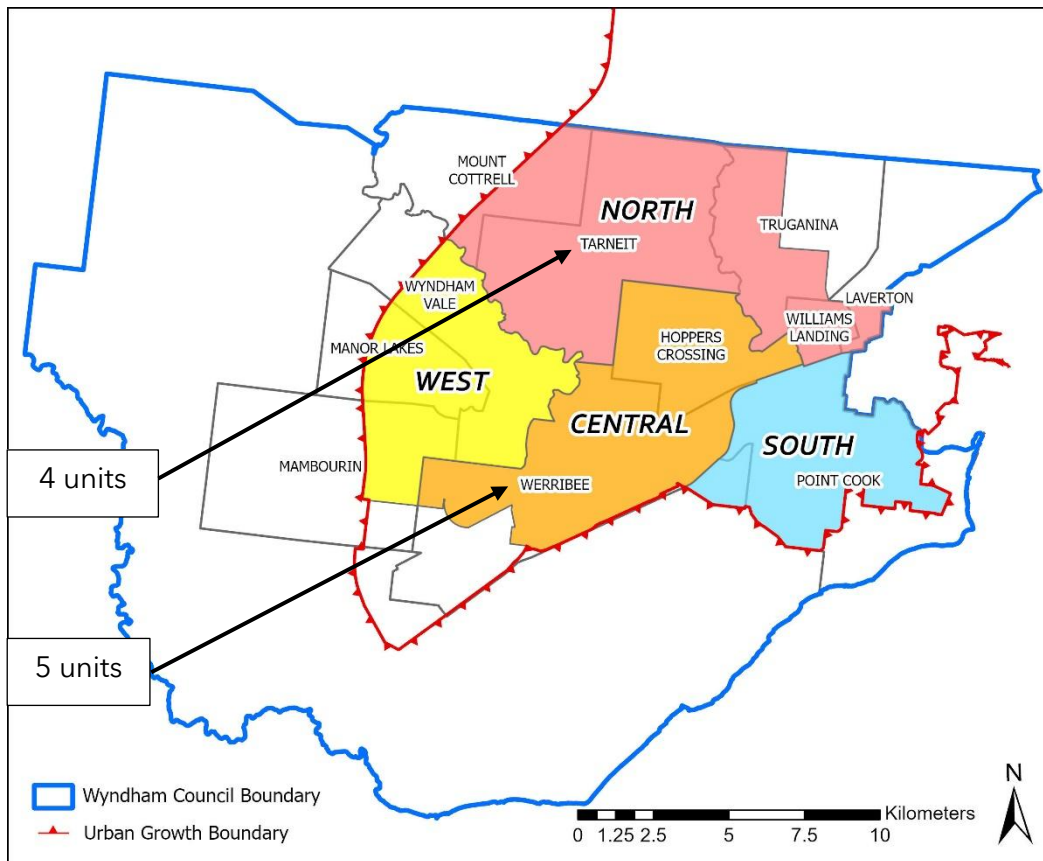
MOUNT COTTRELL

NORTH

TARNEIT

TRUGANINA

WYNDHAM VALE

LAVERTON

WILLIAMS LANDING

HOPPERS CROSSING

MANOR LAKES

WEST

CENTRAL

SOUTH

4 units

MAMBOURIN

WERRIBEE

POINT COOK

5 units

Wyndham Council Boundary

Urban Growth Boundary

0 1.25 2.5 5 7.5 10 Kilometers

N